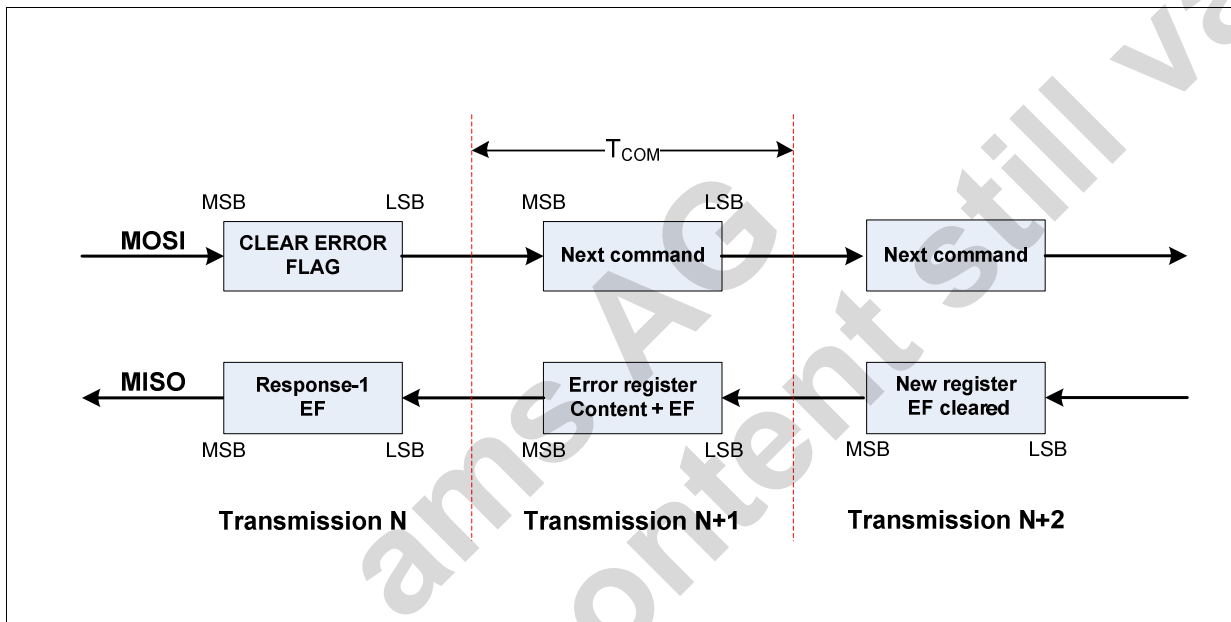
$T_{COM}$

MSB LSB MSB LSB

MOSI CLEAR ERROR FLAG Next command Next command

MISO Response-1 EF Error register Content + EF New register EF cleared

MSB LSB MSB LSB MSB LSB

Transmission N Transmission N+1 Transmission N+2

ams AG content still va